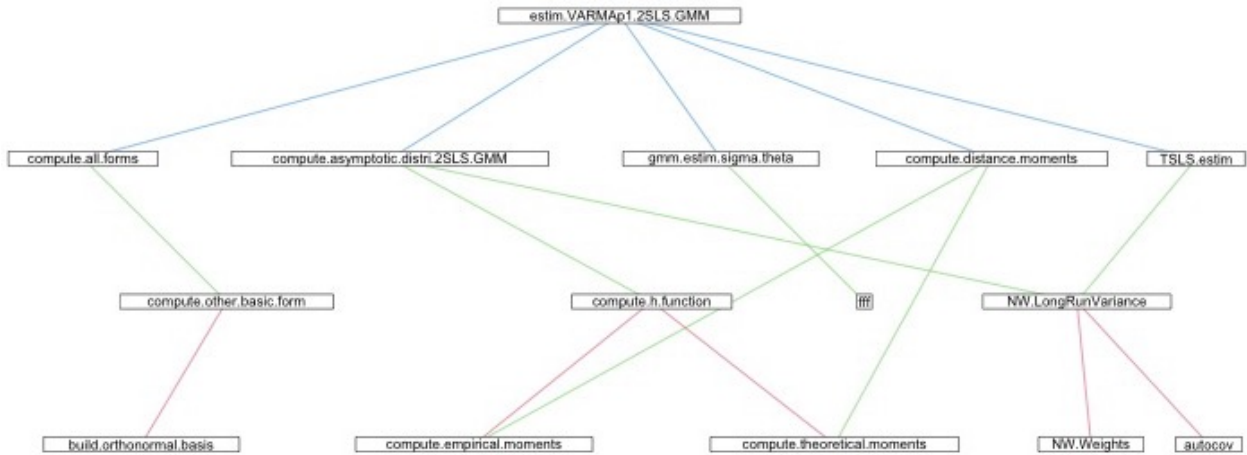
estim.VARMAp1.2SLS.GMM

compute.all.forms
compute.asymptotic.distri.2SLS.GMM
gmm.estim.sigma.theta
compute.distance.moments
TSLS.estim

compute.other.basic.form
compute.h.function
fff
NW.LongRunVariance

build.orthonormal.basis
compute.empirical.moments
compute.theoretical.moments
NW.Weights
autocov